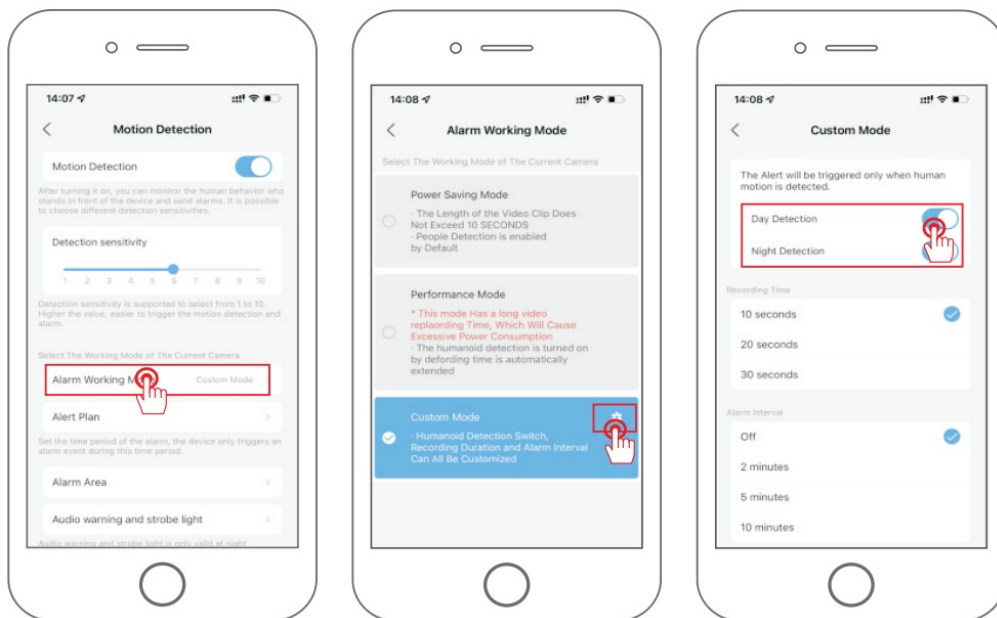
14:07

Motion Detection

Motion Detection

After turning it on, you can monitor the human behavior who stands in front of the device and send alarms. It is possible to choose different detection sensitivities.

Detection sensitivity

1 2 3 4 5 6 7 8 9 10

Detection sensitivity is supported to select from 1 to 10. Higher the value, easier to trigger the motion detection and alarm.

Select The Working Mode of The Current Camera

Alarm Working M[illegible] Custom Mode

Alert Plan

Set the time period of the alarm, the device only triggers an alarm event during this time period.

Alarm Area

Audio warning and strobe light

Audio warning and strobe light is only valid at night

14:08

Alarm Working Mode

Select The Working Mode of The Current Camera

Power Saving Mode

· The Length of the Video Clip Does Not Exceed 10 SECONDS
· People Detection is enabled by Default

Performance Mode

* This mode Has a long video replaording Time, Which Will Cause Excessive Power Consumption
· The humanoid detection is turned on by defording time is automatically extended

Custom Mode

· Humanoid Detection Switch, Recording Duration and Alarm Interval Can All Be Customized

14:08

Custom Mode

The Alert will be triggered only when human motion is detected.

Day Detection

Night Detection

Recording Time

10 seconds

20 seconds

30 seconds

Alarm Interval

Off

2 minutes

5 minutes

10 minutes